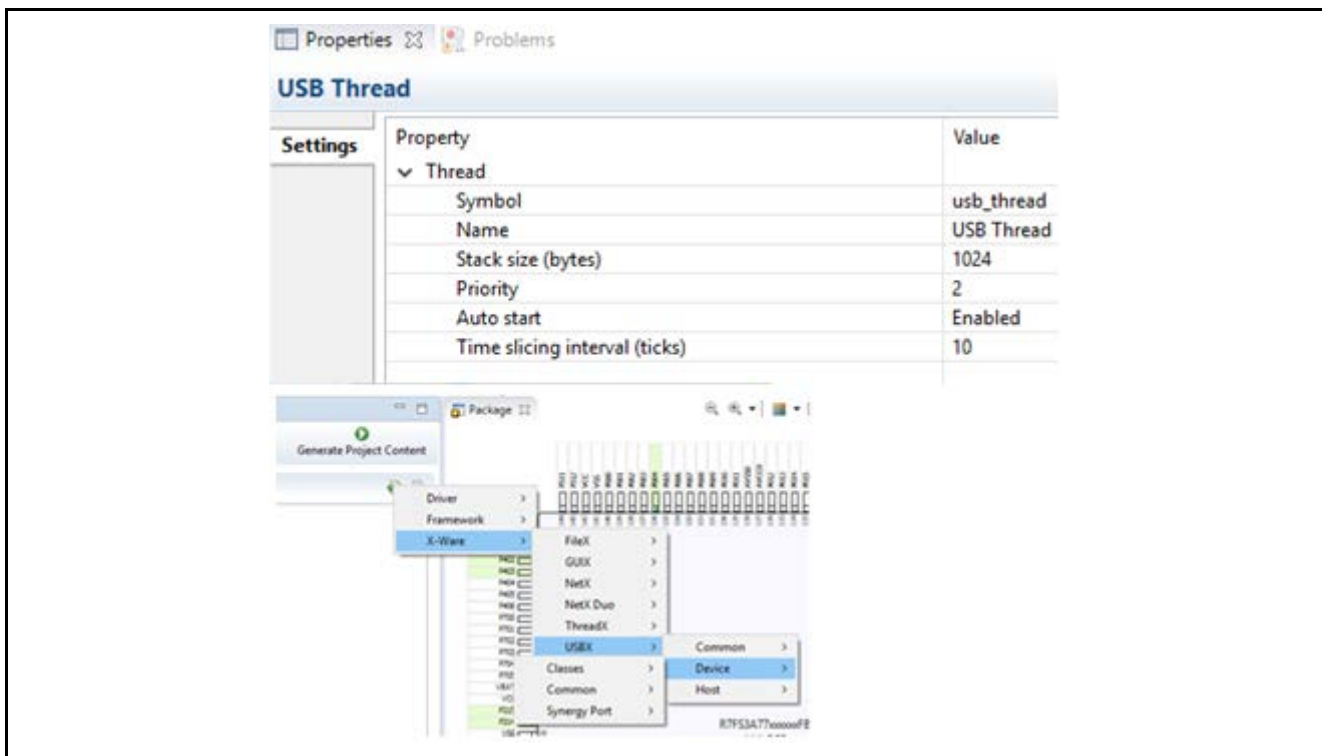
Properties ☒ Problems

USB Thread

Settings

| Property | Value |
|---|---|
| ∨ Thread | |
| Symbol | usb_thread |
| Name | USB Thread |
| Stack size (bytes) | 1024 |
| Priority | 2 |
| Auto start | Enabled |
| Time slicing interval (ticks) | 10 |

Package ☒

Generate Project Content

Driver >
Framework >
X-Ware >

FileX >
GUIX >
NetX >
NetX Duo >
ThreadX >
USBX >
Classes >
Common >
Synergy Port >

Common >
Device >
Host >

R7FS3A77xxxxxFB